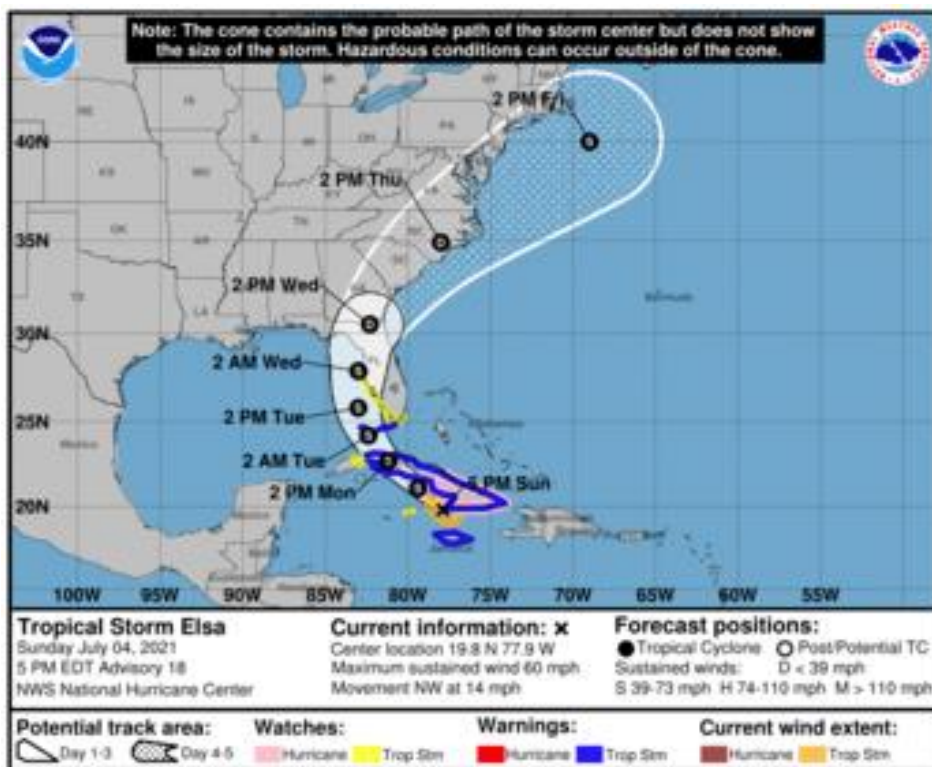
Note: The cone contains the probable path of the storm center but does not show the size of the storm. Hazardous conditions can occur outside of the cone.

2 PM Fri
S
40N
2 PM Thu
S
35N
2 PM Wed
S
30N
2 AM Wed
S
2 PM Tue
S
25N
S
2 AM Tue
S
2 PM Mon
S
5 PM Sun
20N
100W 95W 90W 85W 80W 75W 70W 65W 60W 55W

Tropical Storm Elsa
Sunday July 04, 2021
5 PM EDT Advisory 18
NWS National Hurricane Center

Current information: ×
Center location 19.8 N 77.9 W
Maximum sustained wind 60 mph
Movement NW at 14 mph

Forecast positions:
● Tropical Cyclone ○ Post/Potential TC
Sustained winds: D < 39 mph
S 39-73 mph H 74-110 mph M > 110 mph

Potential track area:
Day 1-3 Day 4-5

Watches:
Hurricane Trop Stm

Warnings:
Hurricane Trop Stm

Current wind extent:
Hurricane Trop Stm